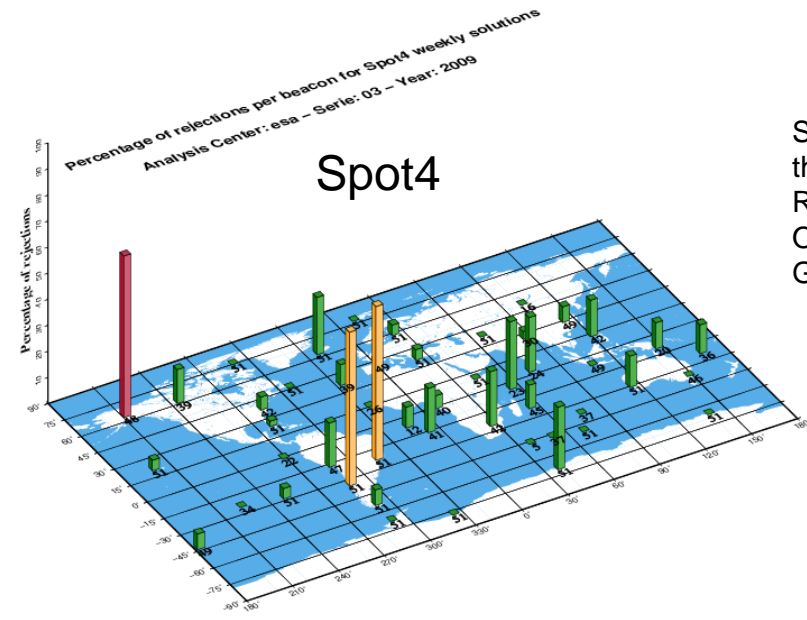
Percentage of rejections per beacon for Spot4 weekly solutions
Analysis Center: esa – Serie: 03 – Year: 2009

Spot4

Percentage of rejections

100
90
80
70
60
50
40
30
20
10
0

S
th
R
C
G

48 39 51 51 42 51 51 20 51 34 49 51 41 51 51 51 51 39 49 36 51 51 51 51 41 40 43 51 5 51 51 37 51 49 16 51 23 24 49 42 49 51 39 36 46 51 51 51 51

90° 75° 60° 45° 30° 15° 0° -15° -30° -45° -60° -75° -90°
180° 210° 240° 270° 300° 330° 0° 30° 60° 90° 120° 150° 180°